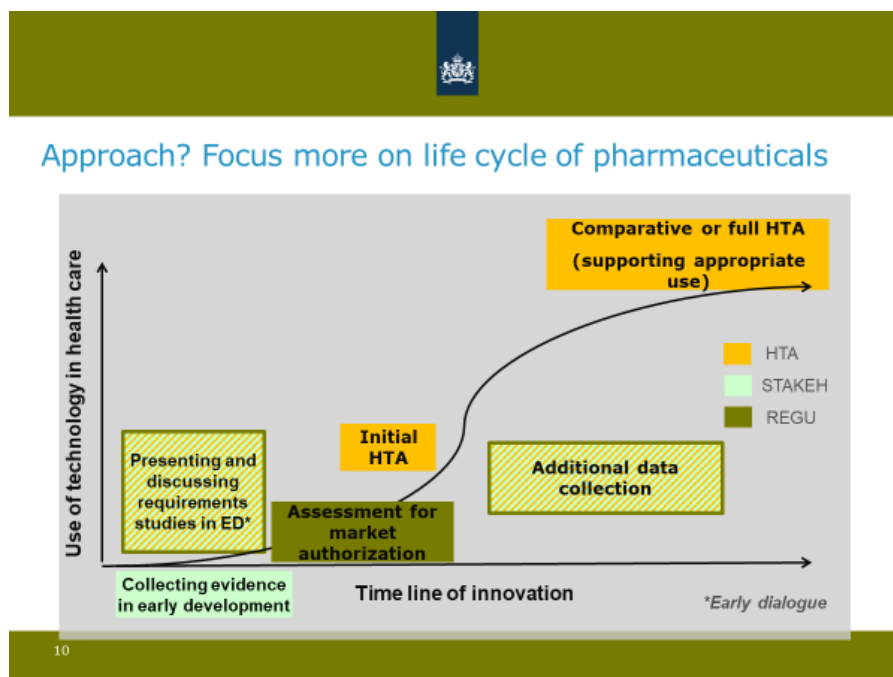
Approach? Focus more on life cycle of pharmaceuticals

Comparative or full HTA

(supporting appropriate use)

Use of technology in health care

HTA

STAKEH

REGU

Initial HTA

Presenting and discussing requirements studies in ED*

Additional data collection

Assessment for market authorization

Collecting evidence in early development

Time line of innovation

*Early dialogue

10